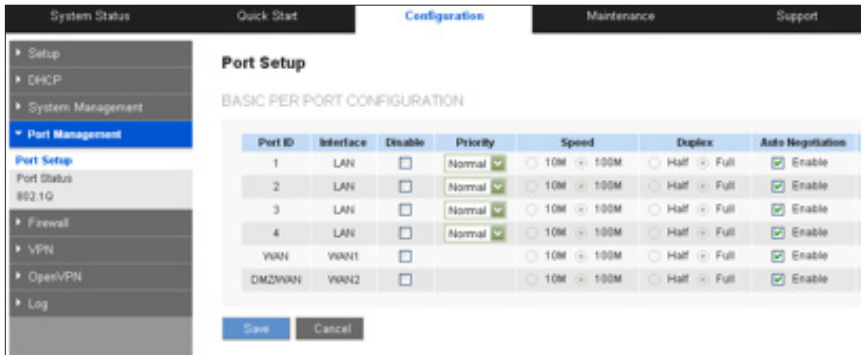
System Status | Quick Start | Configuration | Maintenance | Support

Setup
DHCP
System Management
Port Management
Port Setup
Port Status
802.1Q
Firewall
VPN
OpenVPN
Log

Port Setup

BASIC PER PORT CONFIGURATION

| Port ID | Interface | Disable | Priority | Speed | Duplex | Auto Negotiation |
|---|---|---|---|---|---|---|
| 1 | LAN | ☐ | Normal | 10M 100M | Half Full | Enable |
| 2 | LAN | ☐ | Normal | 10M 100M | Half Full | Enable |
| 3 | LAN | ☐ | Normal | 10M 100M | Half Full | Enable |
| 4 | LAN | ☐ | Normal | 10M 100M | Half Full | Enable |
| WAN | WAN1 | ☐ | | 10M 100M | Half Full | Enable |
| DMZ/WAN | WAN2 | ☐ | | 10M 100M | Half Full | Enable |

Save Cancel